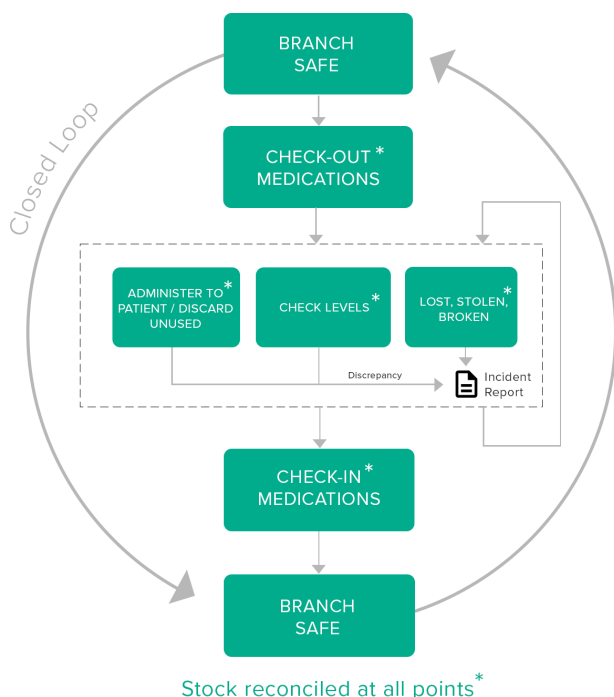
Closed Loop

BRANCH SAFE

CHECK-OUT * MEDICATIONS

ADMINISTER TO * PATIENT / DISCARD UNUSED

CHECK LEVELS *

LOST, STOLEN, * BROKEN

Discrepancy

Incident Report

CHECK-IN * MEDICATIONS

BRANCH SAFE

Stock reconciled at all points *